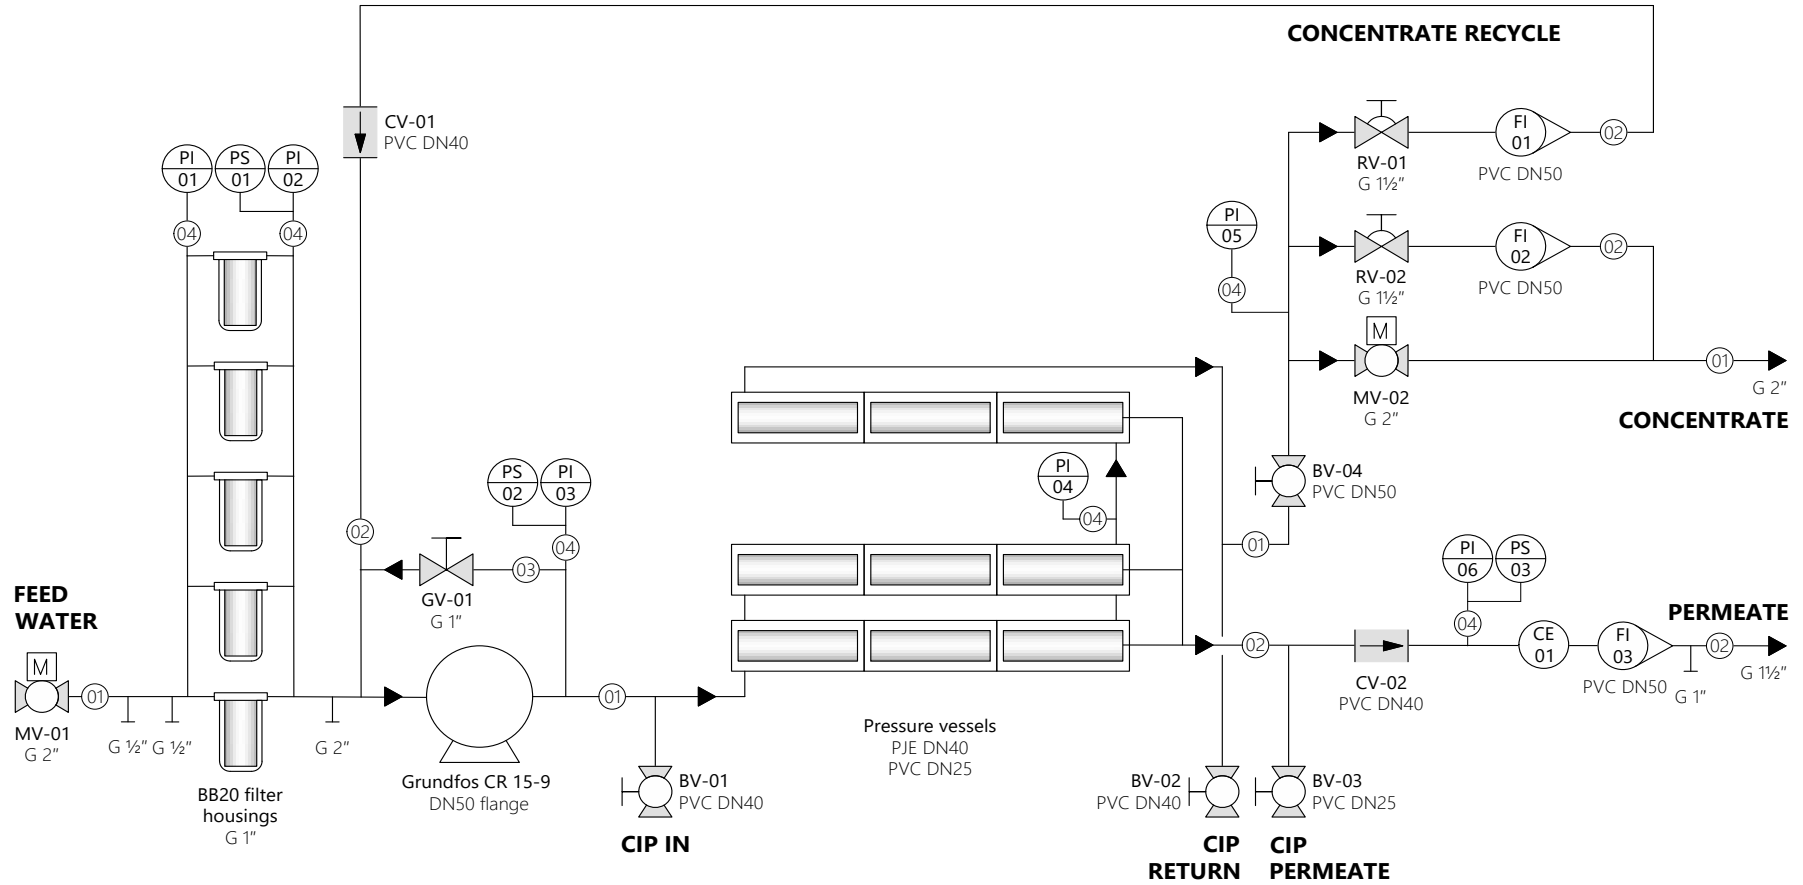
CONCENTRATE RECYCLE

CV-01
PVC DN40

PI 01
PS 01
PI 02

04
04

PI 05

04

RV-01
G 1½"

FI 01

02

PVC DN50

RV-02
G 1½"

FI 02

02

PVC DN50

M

MV-02
G 2"

01

G 2"

CONCENTRATE

BV-04
PVC DN50

PS 02
PI 03

PI 04

04

02

GV-01
G 1"

03

04

01

PI 06
PS 03

04

FEED
WATER

M

MV-01
G 2"

01

G ½" G ½"

BB20 filter housings
G 1"

G 2"

Grundfos CR 15-9
DN50 flange

01

BV-01
PVC DN40

CIP IN

Pressure vessels
PJE DN40
PVC DN25

02

BV-02
PVC DN40

CIP
RETURN

BV-03
PVC DN25

CIP
PERMEATE

CV-02
PVC DN40

CE 01

FI 03

PVC DN50

G 1"

PERMEATE

02

G 1½"